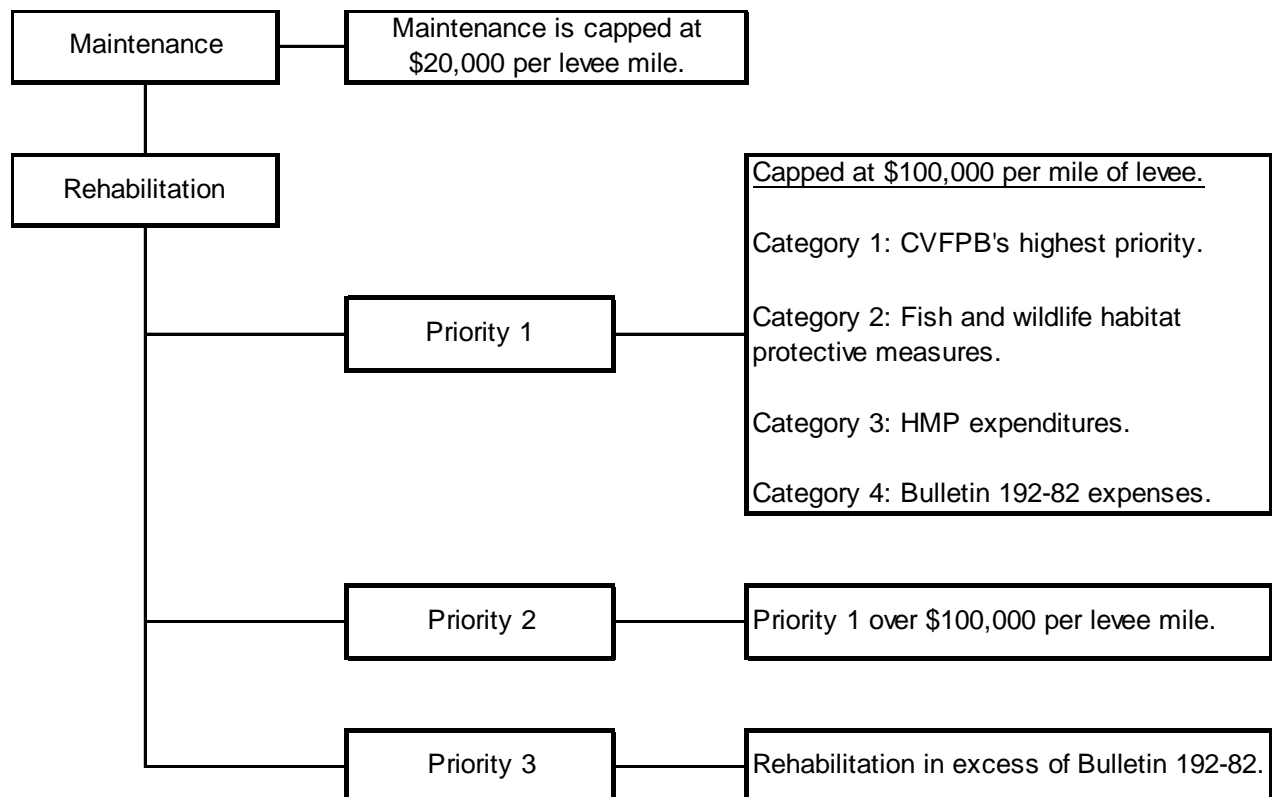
Maintenance

Maintenance is capped at $20,000 per levee mile.

Rehabilitation

Capped at $100,000 per mile of levee.

Category 1: CVFPB's highest priority.

Category 2: Fish and wildlife habitat protective measures.

Category 3: HMP expenditures.

Category 4: Bulletin 192-82 expenses.

Priority 1

Priority 2

Priority 1 over $100,000 per levee mile.

Priority 3

Rehabilitation in excess of Bulletin 192-82.